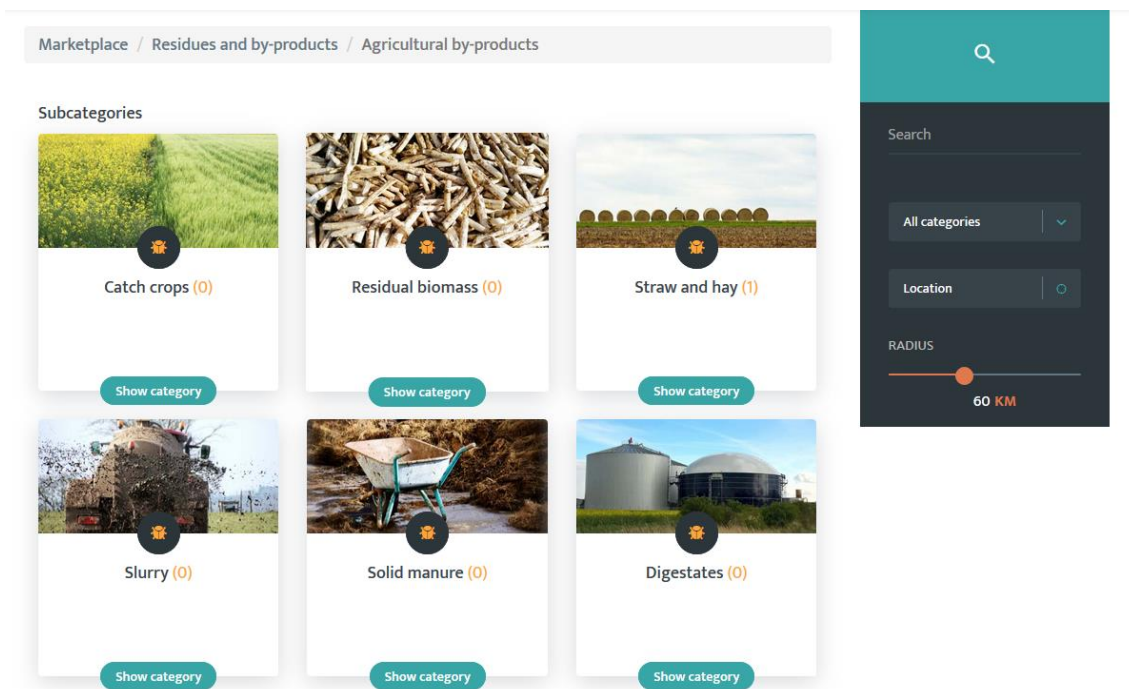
Marketplace / Residues and by-products / Agricultural by-products

Subcategories

Catch crops (0)

Show category

Residual biomass (0)

Show category

Straw and hay (1)

Show category

Slurry (0)

Show category

Solid manure (0)

Show category

Digestates (0)

Show category

Search

All categories

Location

RADIUS

60 KM